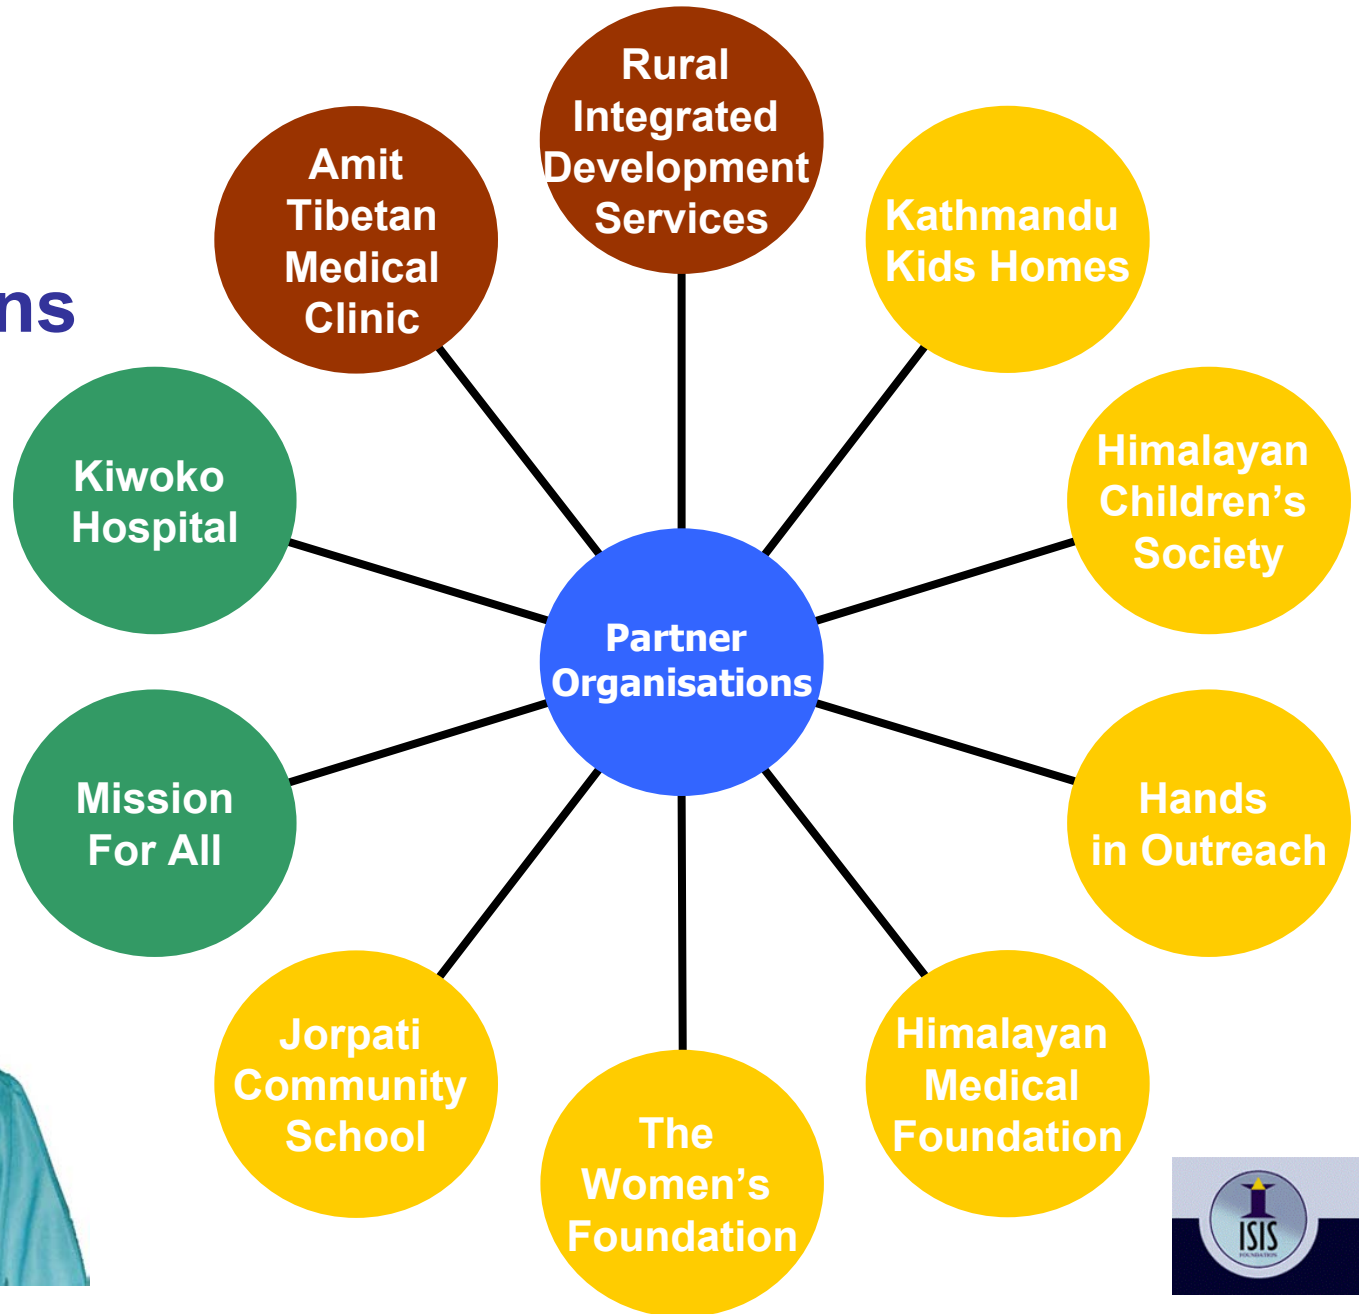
ns

Partner Organisations

Rural Integrated Development Services

Kathmandu Kids Homes

Himalayan Children's Society

Hands in Outreach

Himalayan Medical Foundation

The Women's Foundation

Jorpati Community School

Mission For All

Kiwoko Hospital

Amit Tibetan Medical Clinic

ISIS
FOUNDATION